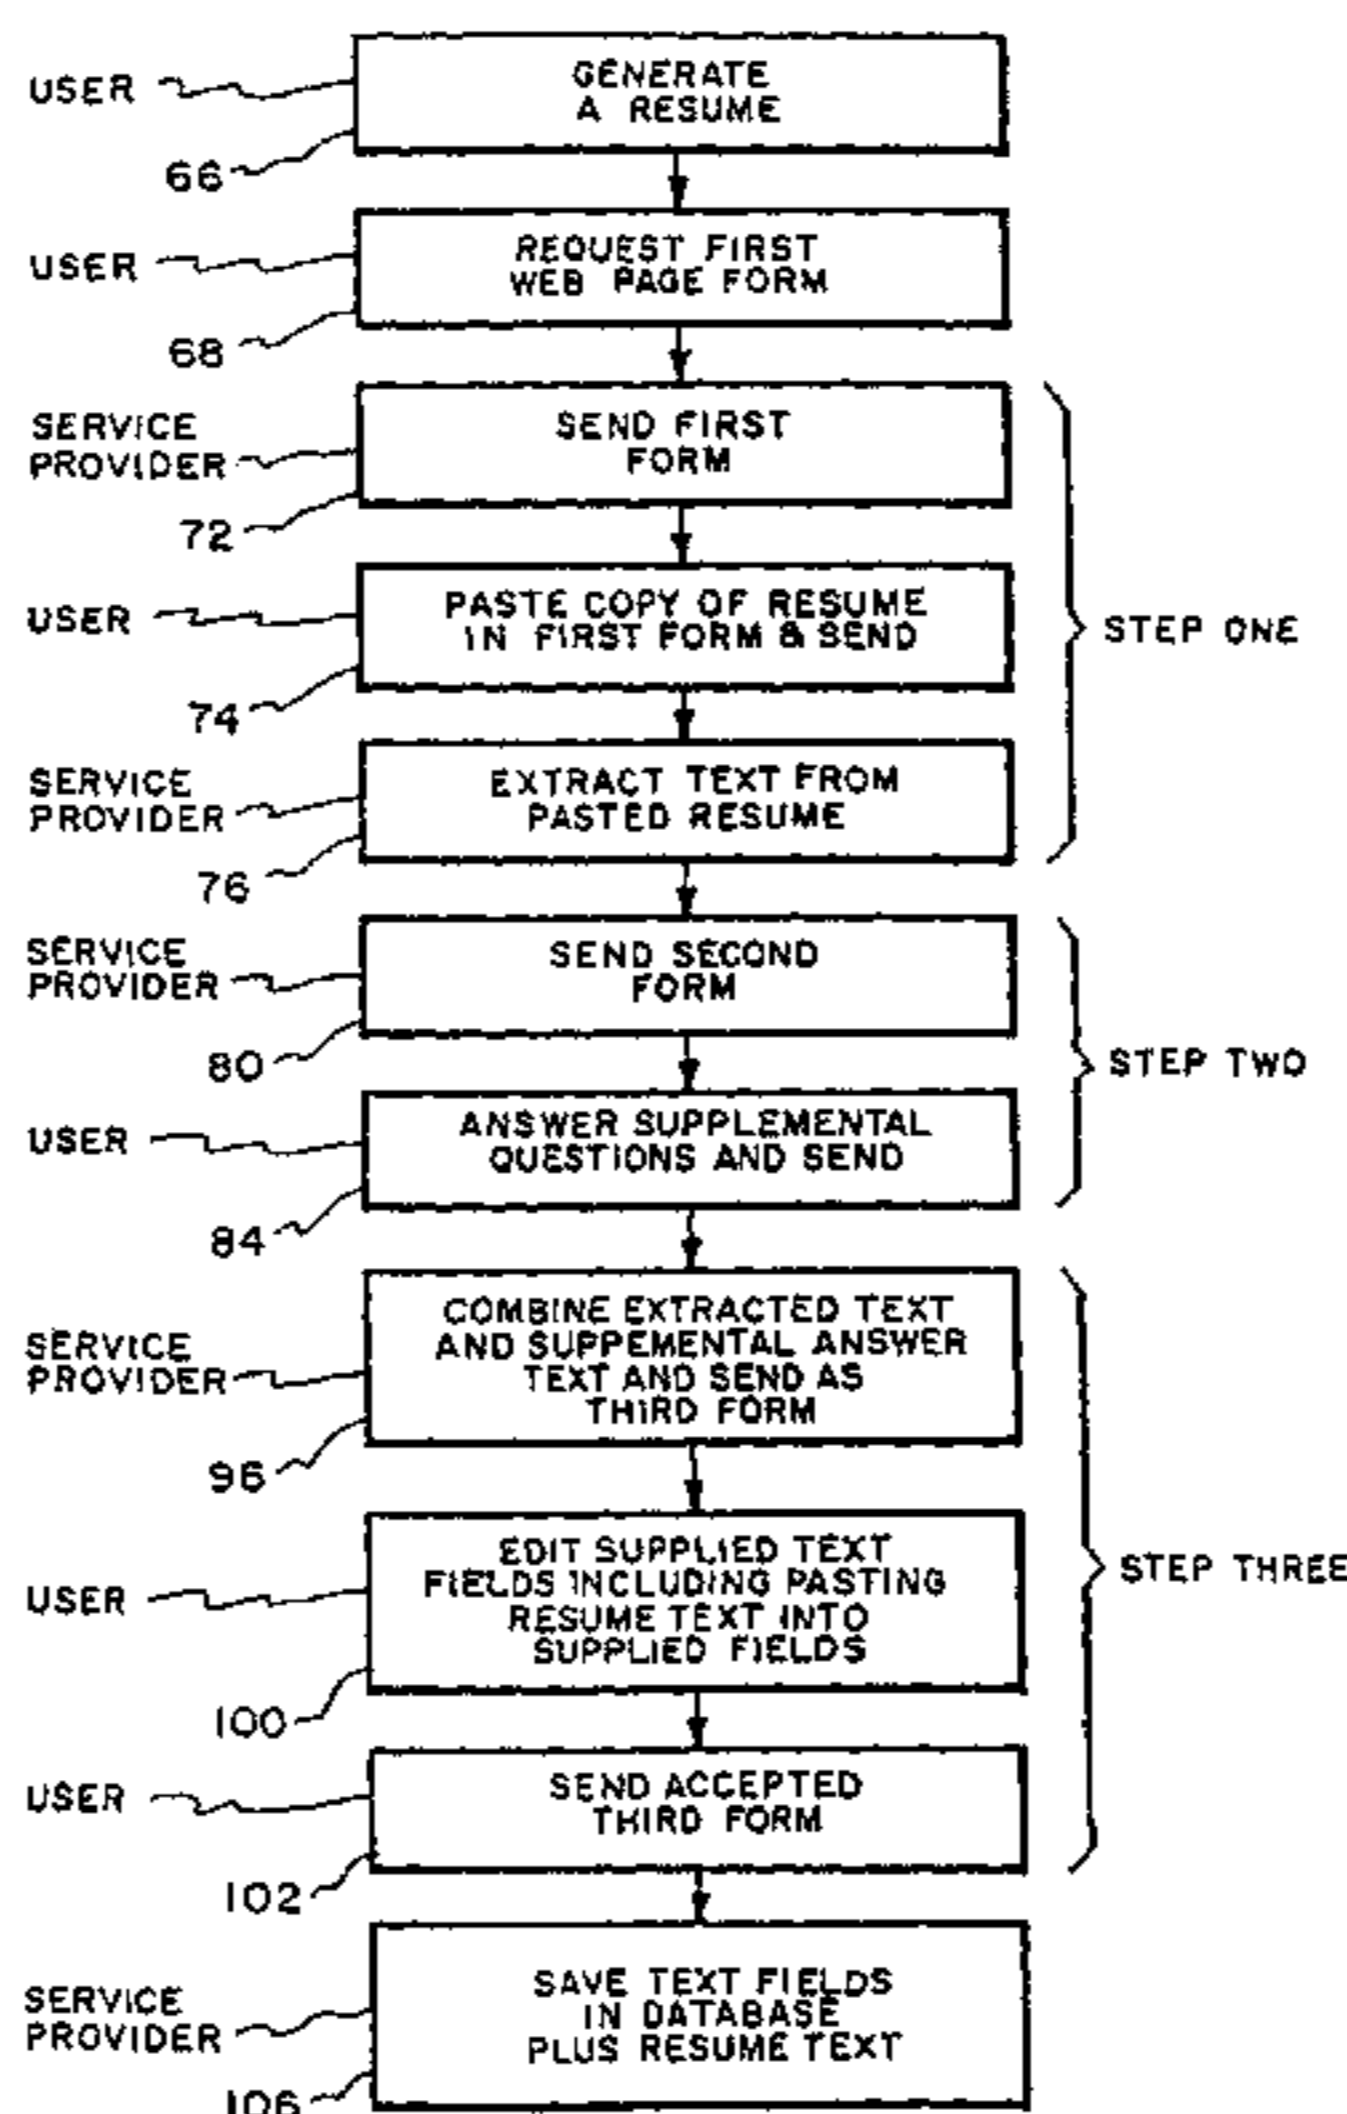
USER
GENERATE A RESUME
66

USER
REQUEST FIRST WEB PAGE FORM
68

SERVICE PROVIDER
SEND FIRST FORM
72

USER
PASTE COPY OF RESUME IN FIRST FORM & SEND
74

SERVICE PROVIDER
EXTRACT TEXT FROM PASTED RESUME
76

STEP ONE

SERVICE PROVIDER
SEND SECOND FORM
80

USER
ANSWER SUPPLEMENTAL QUESTIONS AND SEND
84

STEP TWO

SERVICE PROVIDER
COMBINE EXTRACTED TEXT AND SUPPEMENTAL ANSWER TEXT AND SEND AS THIRD FORM
96

USER
EDIT SUPPLIED TEXT FIELDS INCLUDING PASTING RESUME TEXT INTO SUPPLIED FIELDS
100

USER
SEND ACCEPTED THIRD FORM
102

STEP THREE

SERVICE PROVIDER
SAVE TEXT FIELDS IN DATABASE PLUS RESUME TEXT
106